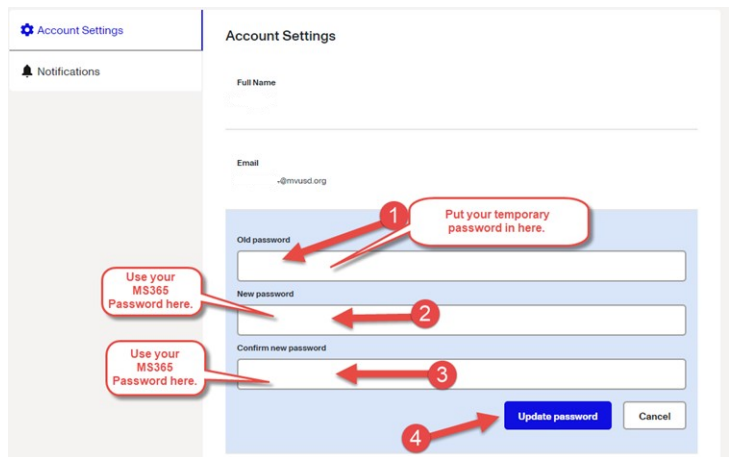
Account Settings

Notifications

Account Settings

Full Name

Email

-@mvusd.org

1

Put your temporary password in here.

Old password

Use your MS365 Password here.

New password

2

Use your MS365 Password here.

Confirm new password

3

4

Update password

Cancel